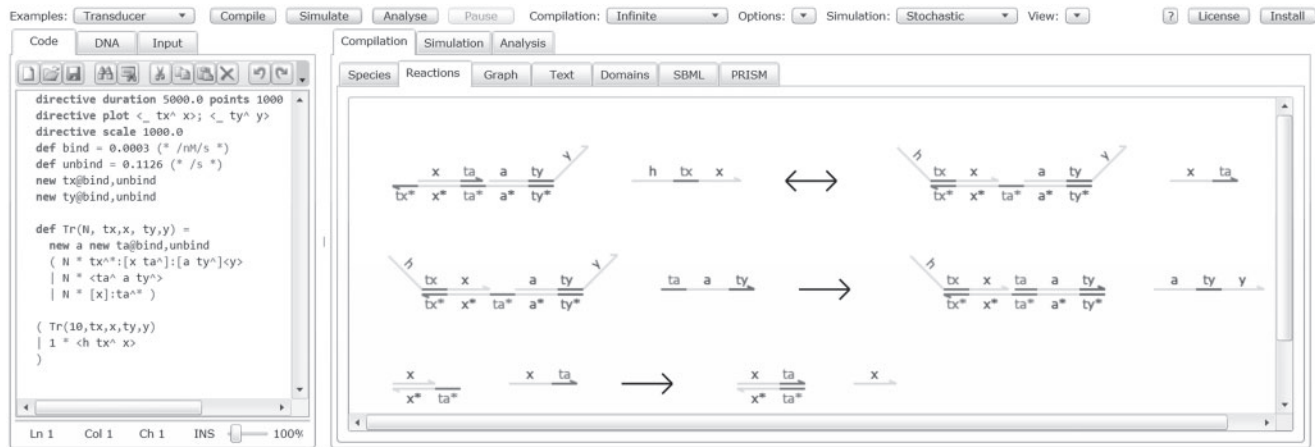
Examples: Transducer Compile Simulate Analyse Pause Compilation: Infinite Options: Simulation: Stochastic View: ? License Install

Code DNA Input

directive duration 5000.0 points 1000
directive plot <_ tx^ x>; <_ ty^ y>
directive scale 1000.0
def bind = 0.0003 (* /nM/s *)
def unbind = 0.1126 (* /s *)
new tx@bind,unbind
new ty@bind,unbind

def Tr(N, tx,x, ty,y) =
  new a new ta@bind,unbind
  ( N * tx^*:[x ta^]:[a ty^]<y>
  | N * <ta^ a ty^>
  | N * [x]:ta^* )

( Tr(10,tx,x,ty,y)
| 1 * <h tx^ x>
)

Ln 1 Col 1 Ch 1 INS 100%

Compilation Simulation Analysis

Species Reactions Graph Text Domains SBML PRISM

x ta a ty y tx* x* ta* a* ty* h tx x ⟷ h tx x a ty y tx* x* ta* a* ty* x ta

h tx x a ty y tx* x* ta* a* ty* ta a ty ⟶ h tx x ta a ty tx* x* ta* a* ty* a ty y

x x* ta* x ta ⟶ x ta x* ta* x